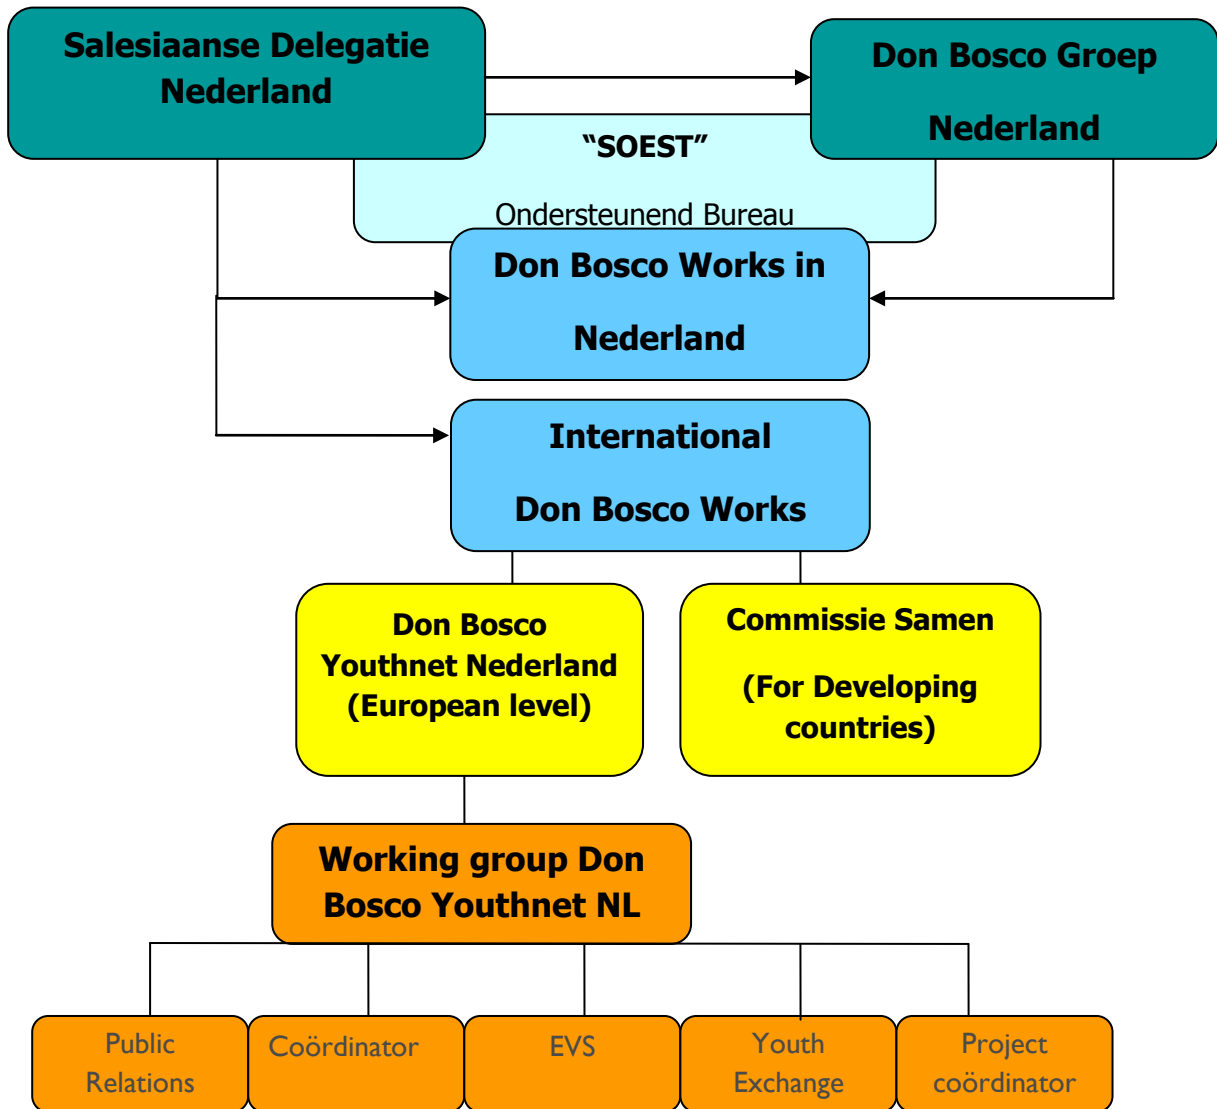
Salesiaanse Delegatie Nederland

Don Bosco Groep Nederland

“SOEST”

Ondersteunend Bureau

Don Bosco Works in Nederland

International Don Bosco Works

Don Bosco Youthnet Nederland (European level)

Commissie Samen

(For Developing countries)

Working group Don Bosco Youthnet NL

Public Relations

Coördinator

EVS

Youth Exchange

Project coördinator